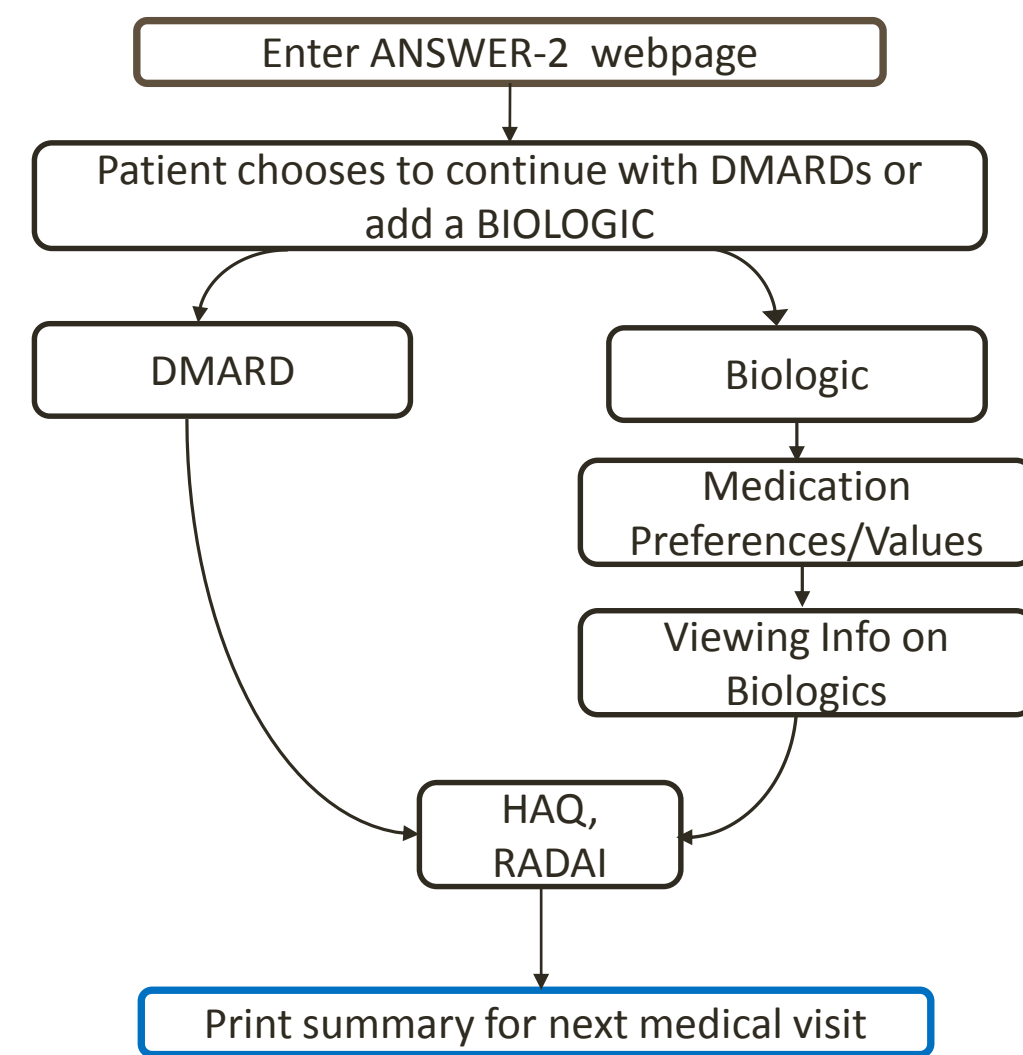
Enter ANSWER-2 webpage

Patient chooses to continue with DMARDs or add a BIOLOGIC

DMARD

Biologic

Medication Preferences/Values

Viewing Info on Biologics

HAQ, RADAI

Print summary for next medical visit